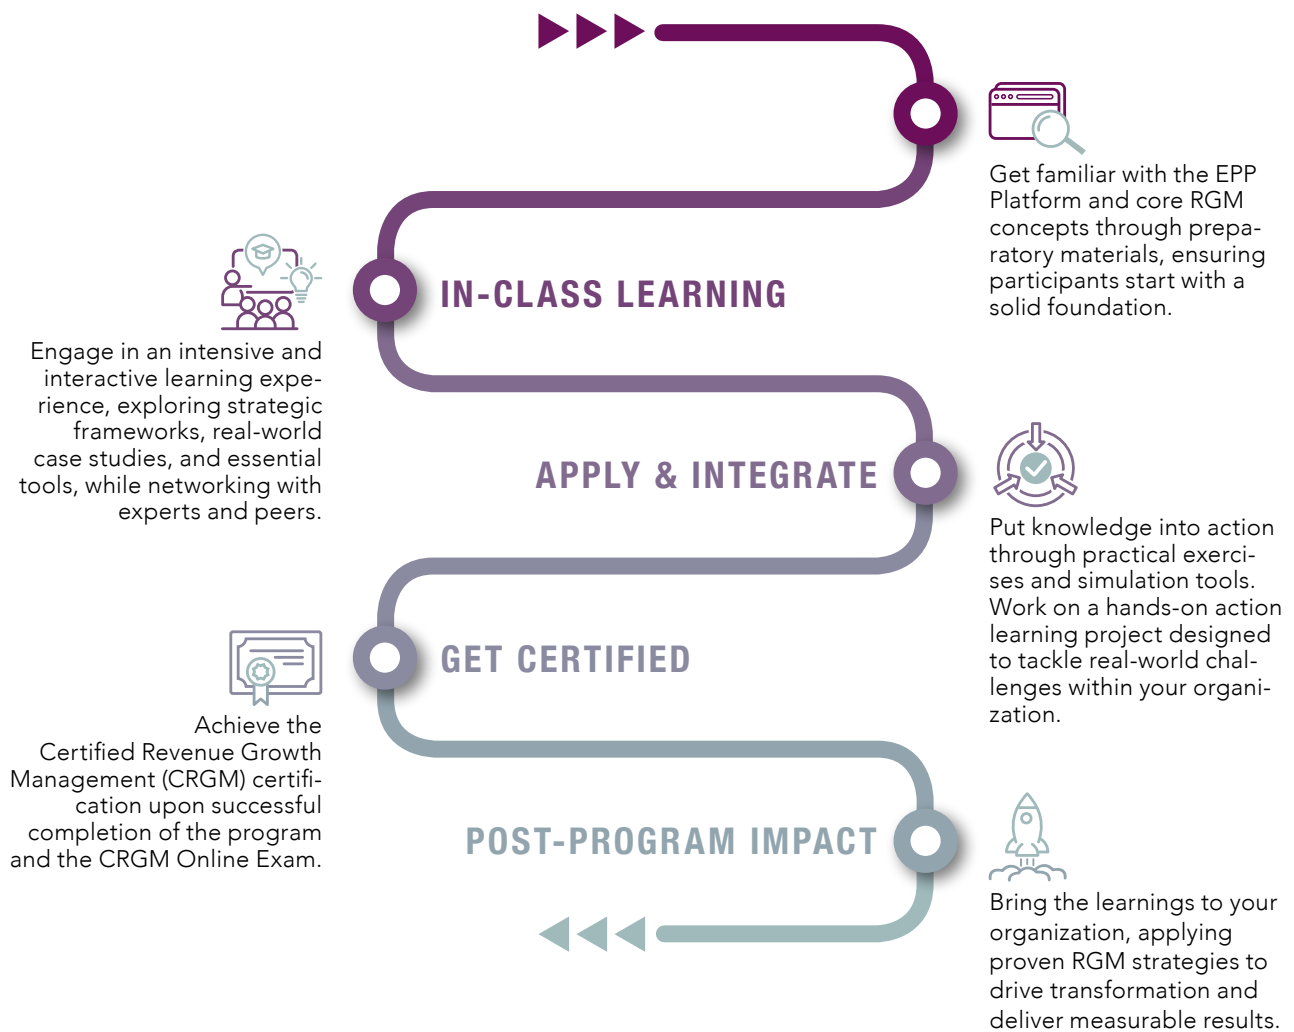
Get familiar with the EPP Platform and core RGM concepts through preparatory materials, ensuring participants start with a solid foundation.

IN-CLASS LEARNING

Engage in an intensive and interactive learning experience, exploring strategic frameworks, real-world case studies, and essential tools, while networking with experts and peers.

APPLY & INTEGRATE

Put knowledge into action through practical exercises and simulation tools. Work on a hands-on action learning project designed to tackle real-world challenges within your organization.

GET CERTIFIED

Achieve the Certified Revenue Growth Management (CRGM) certification upon successful completion of the program and the CRGM Online Exam.

POST-PROGRAM IMPACT

Bring the learnings to your organization, applying proven RGM strategies to drive transformation and deliver measurable results.